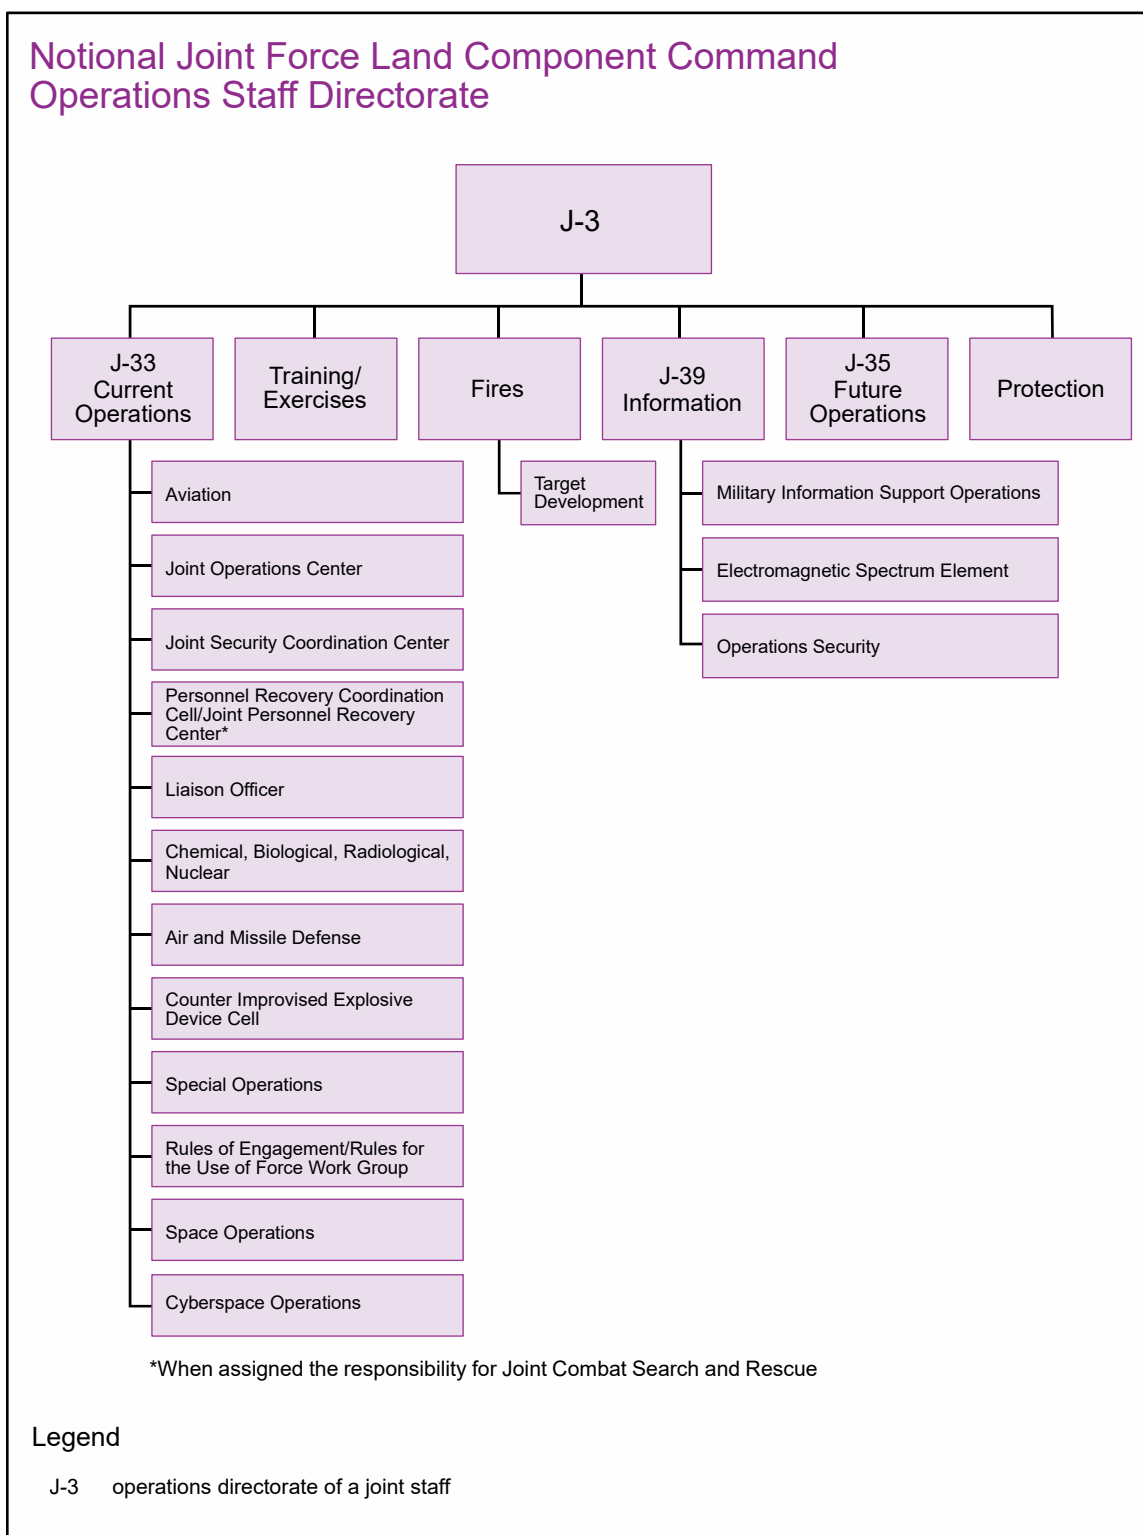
Notional Joint Force Land Component Command Operations Staff Directorate

J-3

J-33 Current Operations

Training/ Exercises

Fires

J-39 Information

J-35 Future Operations

Protection

Aviation

Joint Operations Center

Joint Security Coordination Center

Personnel Recovery Coordination Cell/Joint Personnel Recovery Center*

Liaison Officer

Chemical, Biological, Radiological, Nuclear

Air and Missile Defense

Counter Improvised Explosive Device Cell

Special Operations

Rules of Engagement/Rules for the Use of Force Work Group

Space Operations

Cyberspace Operations

Target Development

Military Information Support Operations

Electromagnetic Spectrum Element

Operations Security

*When assigned the responsibility for Joint Combat Search and Rescue

Legend

J-3 operations directorate of a joint staff